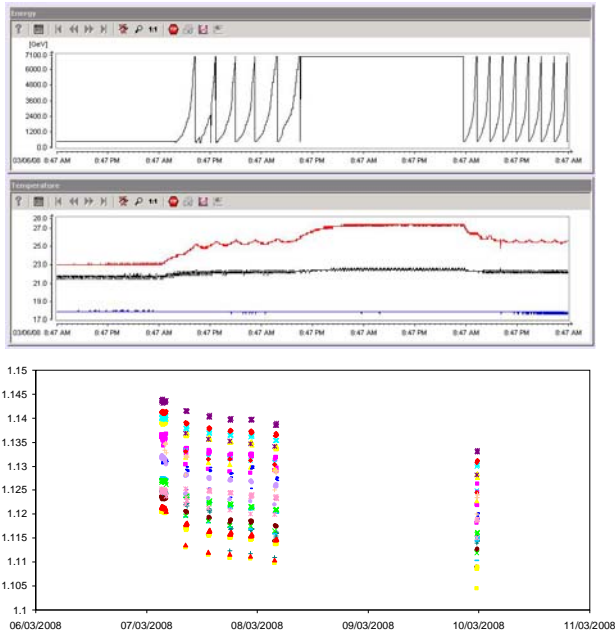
Energy

1:1

[GeV]
7100.0
6000.0
4800.0
3600.0
2400.0
1200.0
0.0

03/06/08 8:47 AM 8:47 PM 8:47 AM 8:47 PM 8:47 AM 8:47 PM 8:47 AM 8:47 PM 8:47 AM

Temperature

1:1

28.0
27.0
25.0
23.0
21.0
19.0
17.0

03/06/08 8:47 AM 8:47 PM 8:47 AM 8:47 PM 8:47 AM 8:47 PM 8:47 AM 8:47 PM 8:47 AM

1.15
1.145
1.14
1.135
1.13
1.125
1.12
1.115
1.11
1.105
1.1

06/03/2008 07/03/2008 08/03/2008 09/03/2008 10/03/2008 11/03/2008